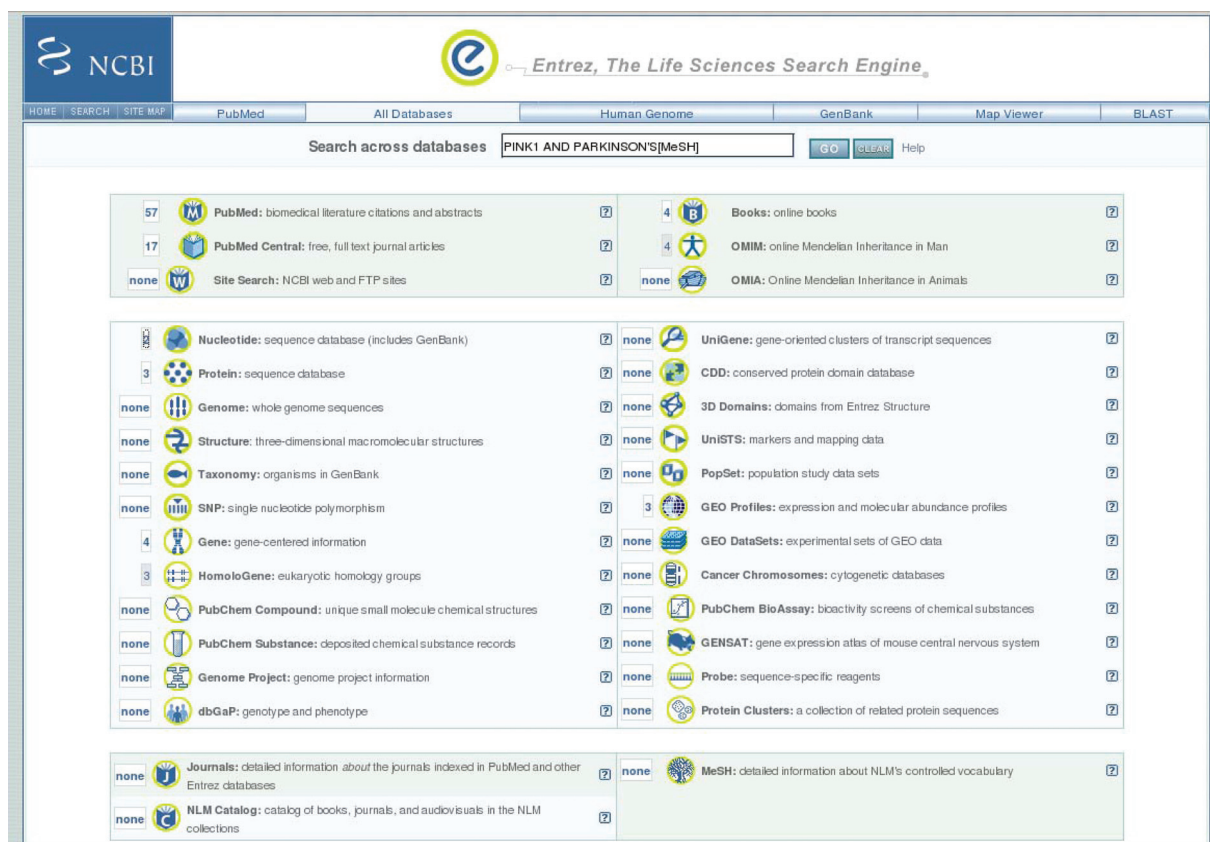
NCBI

Entrez, The Life Sciences Search Engine

HOME | SEARCH | SITE MAP | PubMed | All Databases | Human Genome | GenBank | Map Viewer | BLAST

Search across databases PINK1 AND PARKINSON'S[MeSH] GO CLEAR Help

57 PubMed: biomedical literature citations and abstracts ?
17 PubMed Central: free, full text journal articles ?
none Site Search: NCBI web and FTP sites ?

4 Books: online books ?
4 OMIM: online Mendelian Inheritance in Man ?
none OMIA: Online Mendelian Inheritance in Animals ?

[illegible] Nucleotide: sequence database (includes GenBank) ?
3 Protein: sequence database ?
none Genome: whole genome sequences ?
none Structure: three-dimensional macromolecular structures ?
none Taxonomy: organisms in GenBank ?
none SNP: single nucleotide polymorphism ?
4 Gene: gene-centered information ?
3 HomoloGene: eukaryotic homology groups ?
none PubChem Compound: unique small molecule chemical structures ?
none PubChem Substance: deposited chemical substance records ?
none Genome Project: genome project information ?
none dbGaP: genotype and phenotype ?

none UniGene: gene-oriented clusters of transcript sequences ?
none CDD: conserved protein domain database ?
none 3D Domains: domains from Entrez Structure ?
none UniSTS: markers and mapping data ?
none PopSet: population study data sets ?
3 GEO Profiles: expression and molecular abundance profiles ?
none GEO DataSets: experimental sets of GEO data ?
none Cancer Chromosomes: cytogenetic databases ?
none PubChem BioAssay: bioactivity screens of chemical substances ?
none GENSAT: gene expression atlas of mouse central nervous system ?
none Probe: sequence-specific reagents ?
none Protein Clusters: a collection of related protein sequences ?

none Journals: detailed information about the journals indexed in PubMed and other Entrez databases ?
none NLM Catalog: catalog of books, journals, and audiovisuals in the NLM collections ?

none MeSH: detailed information about NLM's controlled vocabulary ?